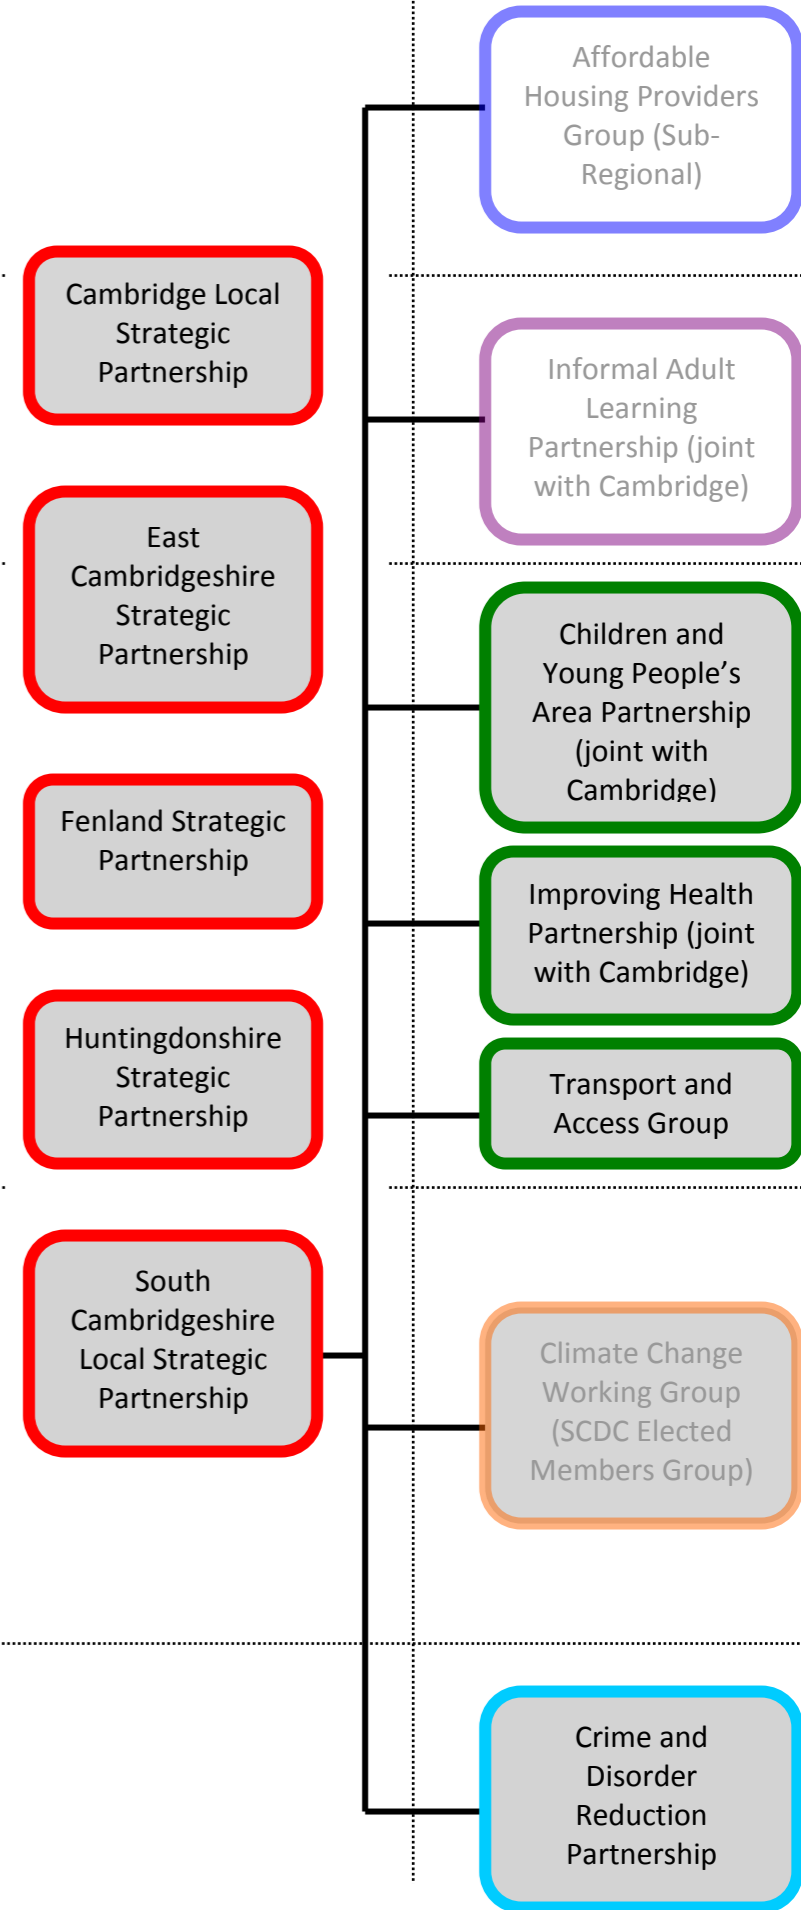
Affordable Housing Providers Group (Sub-Regional)

Cambridge Local Strategic Partnership

Informal Adult Learning Partnership (joint with Cambridge)

East Cambridgeshire Strategic Partnership

Children and Young People's Area Partnership (joint with Cambridge)

Fenland Strategic Partnership

Improving Health Partnership (joint with Cambridge)

Huntingdonshire Strategic Partnership

Transport and Access Group

South Cambridgeshire Local Strategic Partnership

Climate Change Working Group (SCDC Elected Members Group)

Crime and Disorder Reduction Partnership